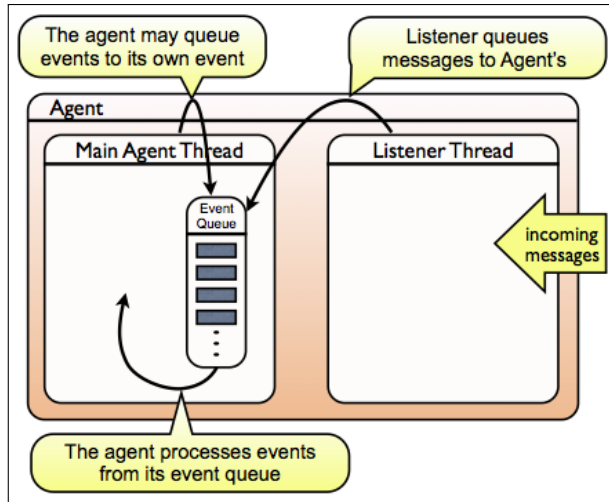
The agent may queue events to its own event

Listener queues messages to Agent's

Agent

Main Agent Thread

Listener Thread

Event Queue

incoming messages

The agent processes events from its event queue